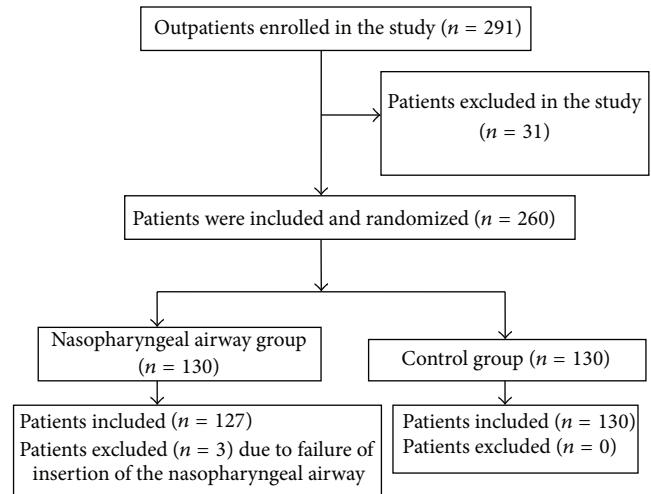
Outpatients enrolled in the study ($n$ = 291)

Patients excluded in the study ($n$ = 31)

Patients were included and randomized ($n$ = 260)

Nasopharyngeal airway group ($n$ = 130)

Control group ($n$ = 130)

Patients included ($n$ = 127)
Patients excluded ($n$ = 3) due to failure of insertion of the nasopharyngeal airway

Patients included ($n$ = 130)
Patients excluded ($n$ = 0)